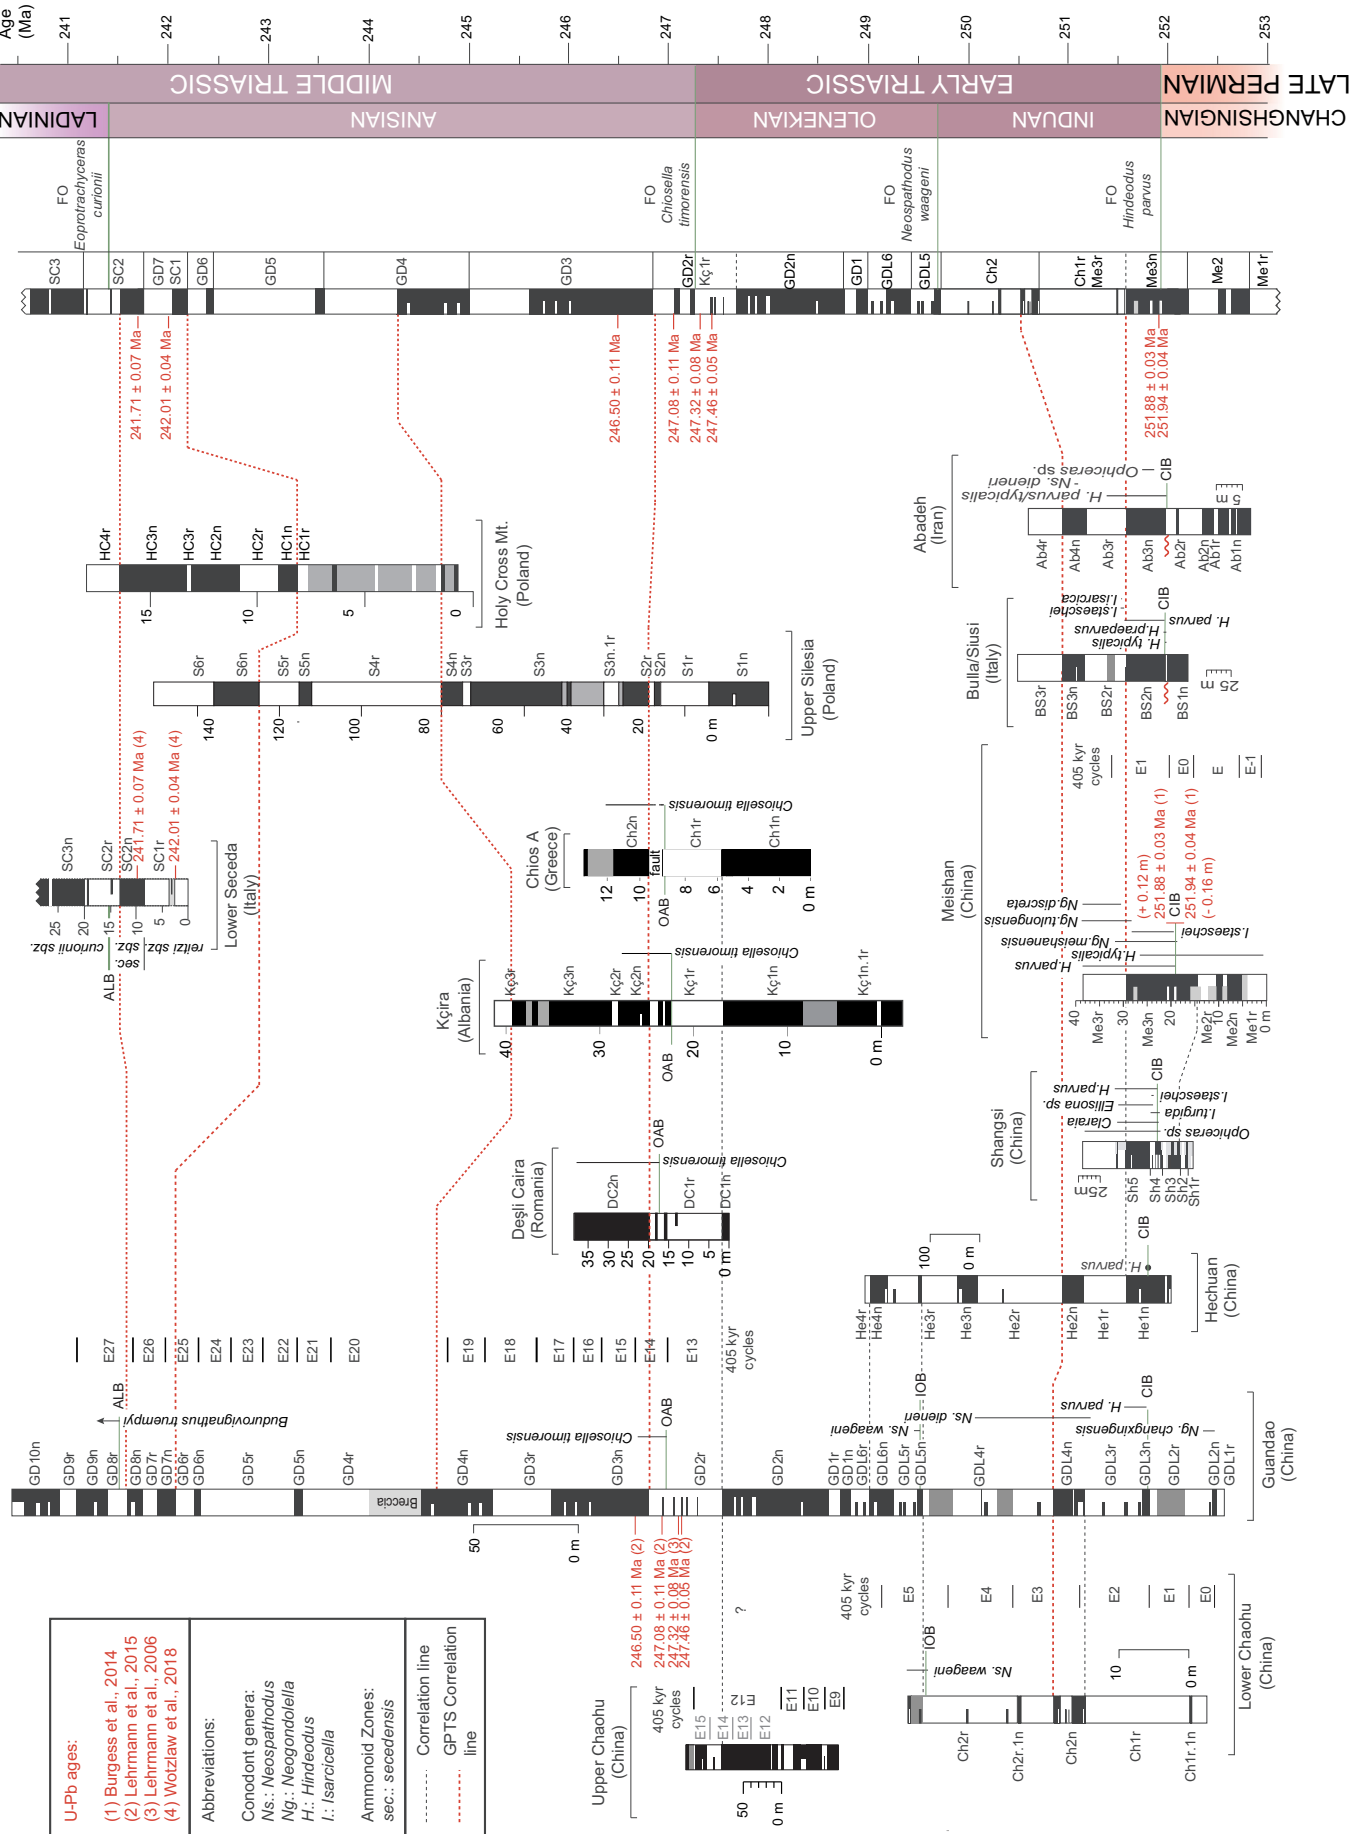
Age (Ma)
241
242
243
244
245
246
247
248
249
250
251
252
253

MIDDLE TRIASSIC
EARLY TRIASSIC
LATE PERMIAN
LADINIAN
ANISIAN
OLENEKIAN
INDUAN
CHANGHSINGIAN

FO Eoprotrachyceras curionii
FO Chiosella timorensis
FO Neospathodus waageni
FO Hindeodus parvus

SC3
SC2
GD7
SC1
GD6
GD5
GD4
GD3
GD2r
Kç1r
GD2n
GD1
GDL6
GDL5
Ch2
Ch1r
Me3r
Me3n
Me2
Me1r

241.71 ± 0.07 Ma
242.01 ± 0.04 Ma
246.50 ± 0.11 Ma
247.08 ± 0.11 Ma
247.32 ± 0.08 Ma
247.46 ± 0.05 Ma
251.88 ± 0.03 Ma
251.94 ± 0.04 Ma

Abadeh (Iran)
H. parvus/typicalis
Ns. dieneri
Ophiceratids sp.
CIB
5 m
Ab4r
Ab4n
Ab3r
Ab3n
Ab2r
Ab2n
Ab1r
Ab1n

HC4r
HC3n
HC3r
HC2n
HC2r
HC1n
HC1r
15
10
5
0
Holy Cross Mt. (Poland)

Bulla/Siusi (Italy)
I.staeschei
I.isarcica
CIB
H. parvus
H.praeparvus
H. typicalis
25 m
BS3r
BS3n
BS2r
BS2n
BS1n

S6r
S6n
S5r
S5n
S4r
S4n
S3r
S3n
S3n.1r
S2r
S2n
S1r
S1n
140
120
100
80
60
40
20
0 m
Upper Silesia (Poland)

241.71 ± 0.07 Ma (4)
242.01 ± 0.04 Ma (4)
SC3n
SC2r
SC2n
SC1r
25
20
15
10
5
0
ALB
curionii szb.
sec. szb.
reitzi szb.
Lower Seceda (Italy)

Chios A (Greece)
Chiosella timorensis
Ch2n
Ch1r
Ch1n
fault
12
10
8
6
4
2
0 m
OAB

Meishan (China)
405 kyr cycles
E1
E0
E
E-1
(+ 0.12 m)
251.88 ± 0.03 Ma (1)
251.94 ± 0.04 Ma (1)
(- 0.16 m)
Ng.discreta
Ng.tulongensis
Ng.meishanensis
CIB
H.typicalis
H.parvus
I.staeschei
40
30
20
10
0 m
Me3r
Me3n
Me2r
Me2n
Me1r

Kçira (Albania)
Chiosella timorensis
Kç3r
Kç3n
Kç2r
Kç2n
Kç1r
Kç1n
Kç1n.1r
40
30
20
10
0 m
OAB

Shangsi (China)
CIB
H.parvus
Ellisonia sp.
Claraia
I.staeschei
I.turgida
Ophiceratids sp.
25 m
Sh5
Sh4
Sh3
Sh2
Sh1r

Deşli Caira (Romania)
OAB
Chiosella timorensis
DC2n
DC1r
DC1n
35
30
25
20
15
10
5
0 m

Hechuan (China)
CIB
H. parvus
100
0 m
He4r
He4n
He3r
He3n
He2r
He2n
He1r
He1n

E27
E26
E25
E24
E23
E22
E21
E20
E19
E18
E17
E16
E15
E14
E13
405 kyr cycles

ALB
Budurovignathus truempyi
Chiosella timorensis
OAB
IOB
Ns. waageni
Ns. dieneri
H. parvus
CIB
Ng. changxingensis
GD10n
GD9r
GD9n
GD8r
GD8n
GD7r
GD7n
GD6r
GD6n
GD5r
GD5n
GD4r
GD4n
GD3r
GD3n
GD2r
GD2n
GD1r
GD1n
GDL6r
GDL6n
GDL5r
GDL5n
GDL4r
GDL4n
GDL3r
GDL3n
GDL2r
GDL2n
GDL1r
Breccia
Guandao (China)
50
0 m

246.50 ± 0.11 Ma (2)
247.08 ± 0.11 Ma (2)
247.32 ± 0.08 Ma (3)
247.46 ± 0.05 Ma (2)
?
405 kyr cycles
E5
E4
E3
E2
E1
E0
IOB
Ns. waageni
10
0 m
Ch2r
Ch2r.1n
Ch2n
Ch1r
Ch1r.1n
Lower Chaohu (China)

Upper Chaohu (China)
405 kyr cycles
E15
E14
E13
E12
E12
E11
E10
E9
50
0 m

U-Pb ages:
(1) Burgess et al., 2014
(2) Lehrmann et al., 2015
(3) Lehrmann et al., 2006
(4) Wotzlaw et al., 2018

Abbreviations:

Conodont genera:
Ns.: Neospathodus
Ng.: Neogondolella
H.: Hindeodus
I.: Isarcicella

Ammonoid Zones:
sec.: secedensis

Correlation line
GPTS Correlation line